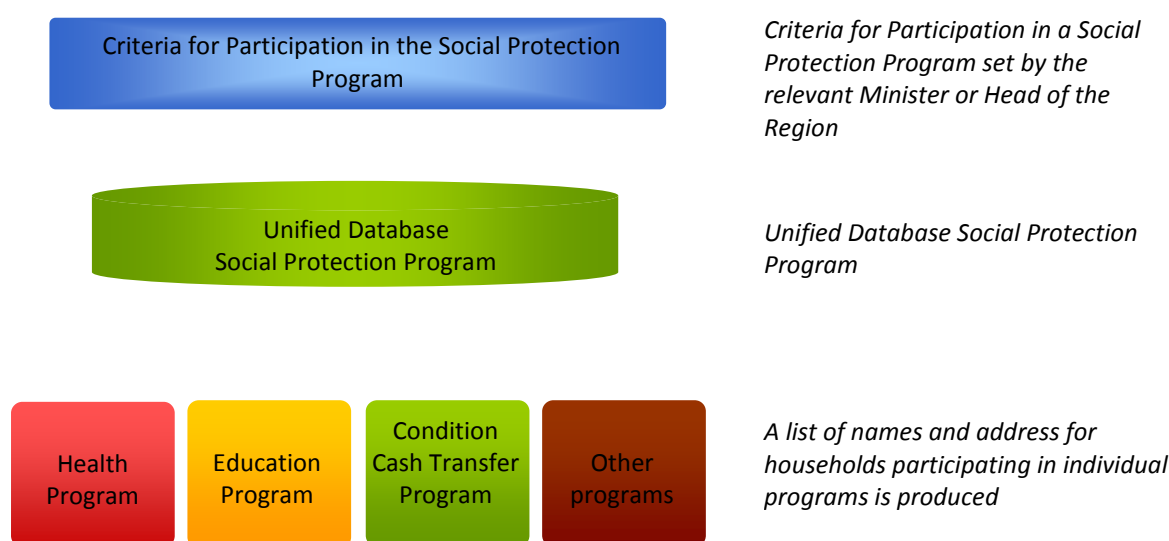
Criteria for Participation in the Social Protection Program

Criteria for Participation in a Social Protection Program set by the relevant Minister or Head of the Region

Unified Database Social Protection Program

Unified Database Social Protection Program

Health Program

Education Program

Condition Cash Transfer Program

Other programs

A list of names and address for households participating in individual programs is produced